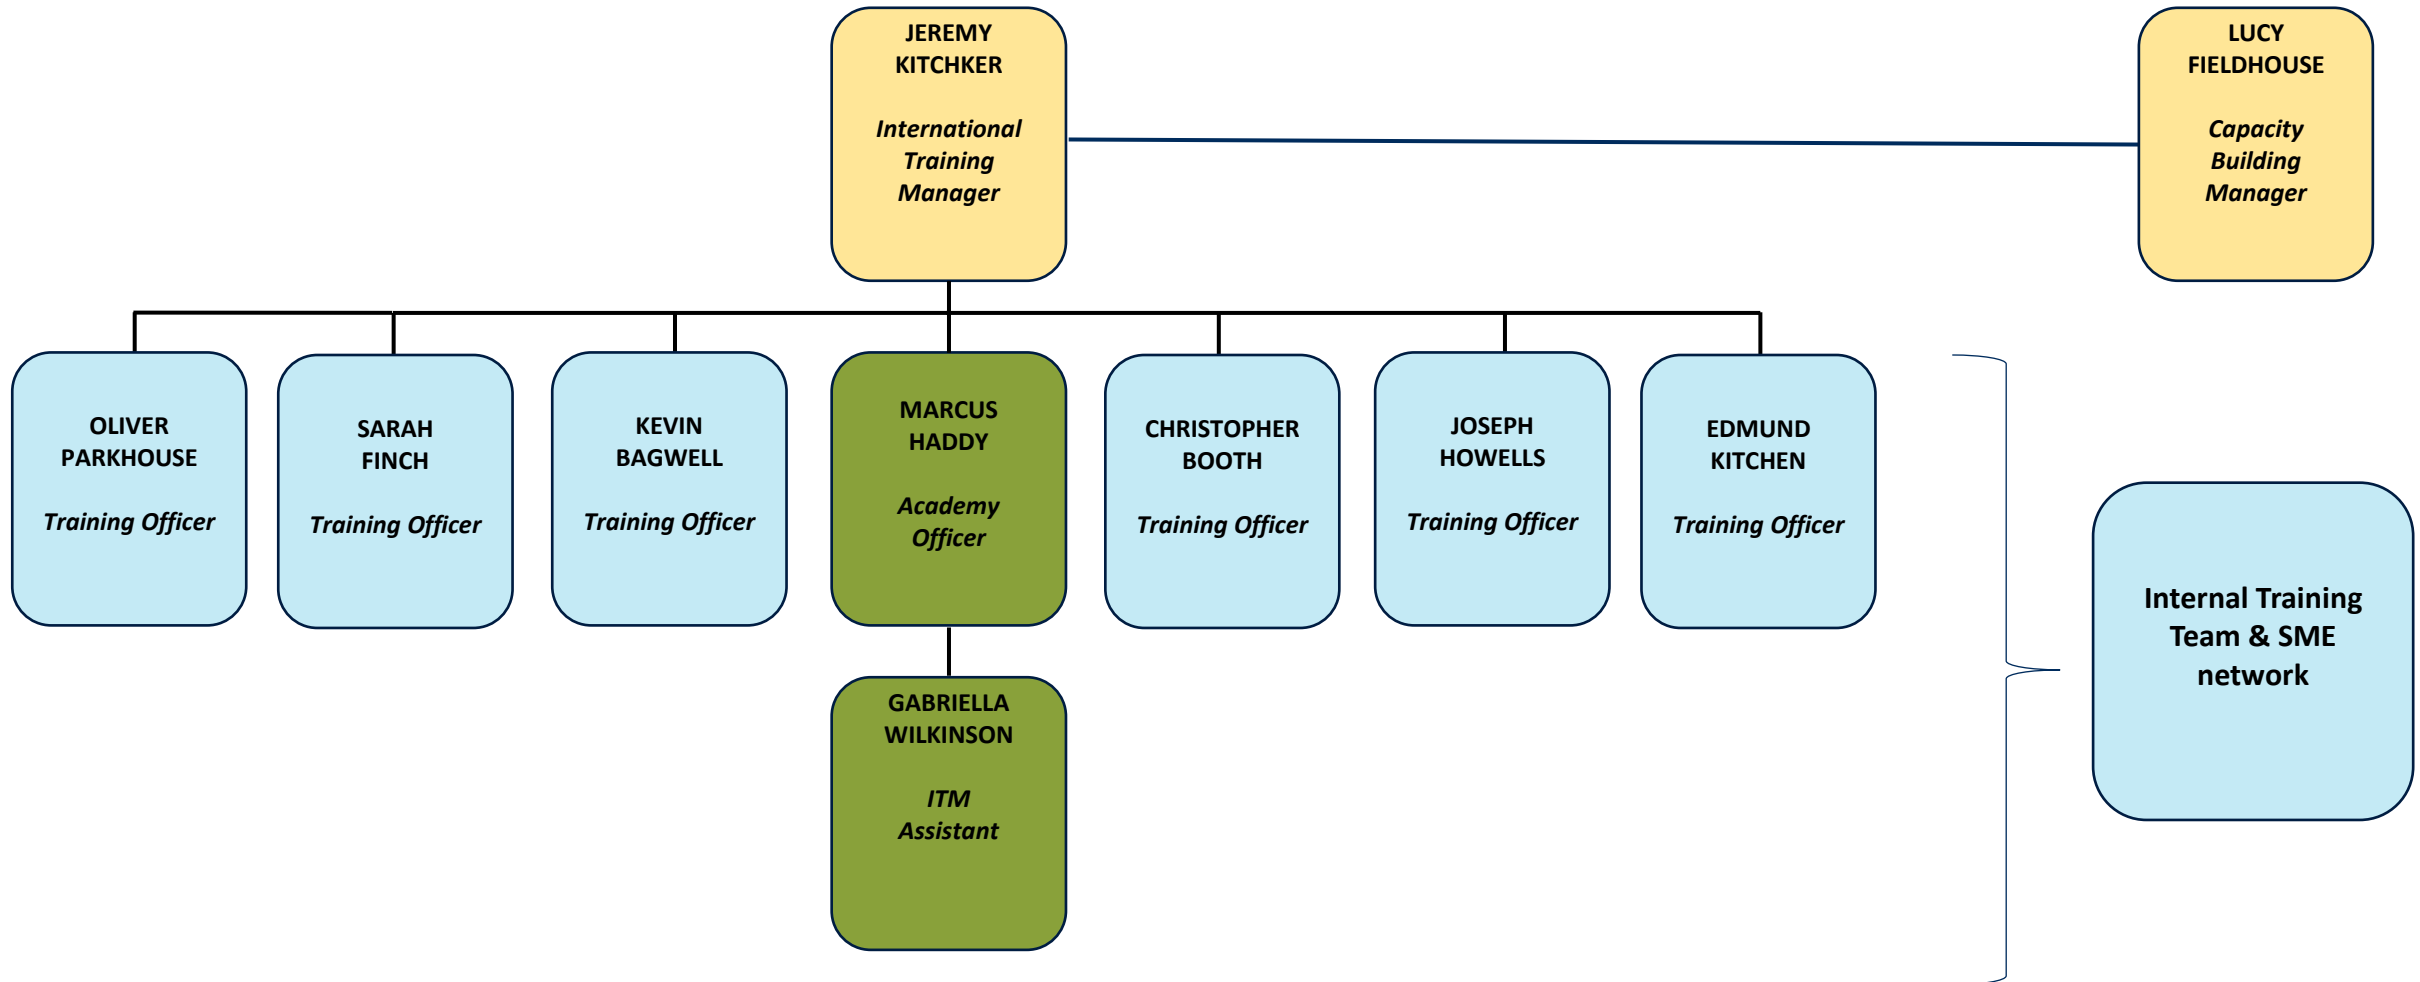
JEREMY KITCHKER

International Training Manager

LUCY FIELDHOUSE

Capacity Building Manager

OLIVER PARKHOUSE

Training Officer

SARAH FINCH

Training Officer

KEVIN BAGWELL

Training Officer

MARCUS HADDY

Academy Officer

CHRISTOPHER BOOTH

Training Officer

JOSEPH HOWELLS

Training Officer

EDMUND KITCHEN

Training Officer

GABRIELLA WILKINSON

ITM Assistant

Internal Training Team & SME network